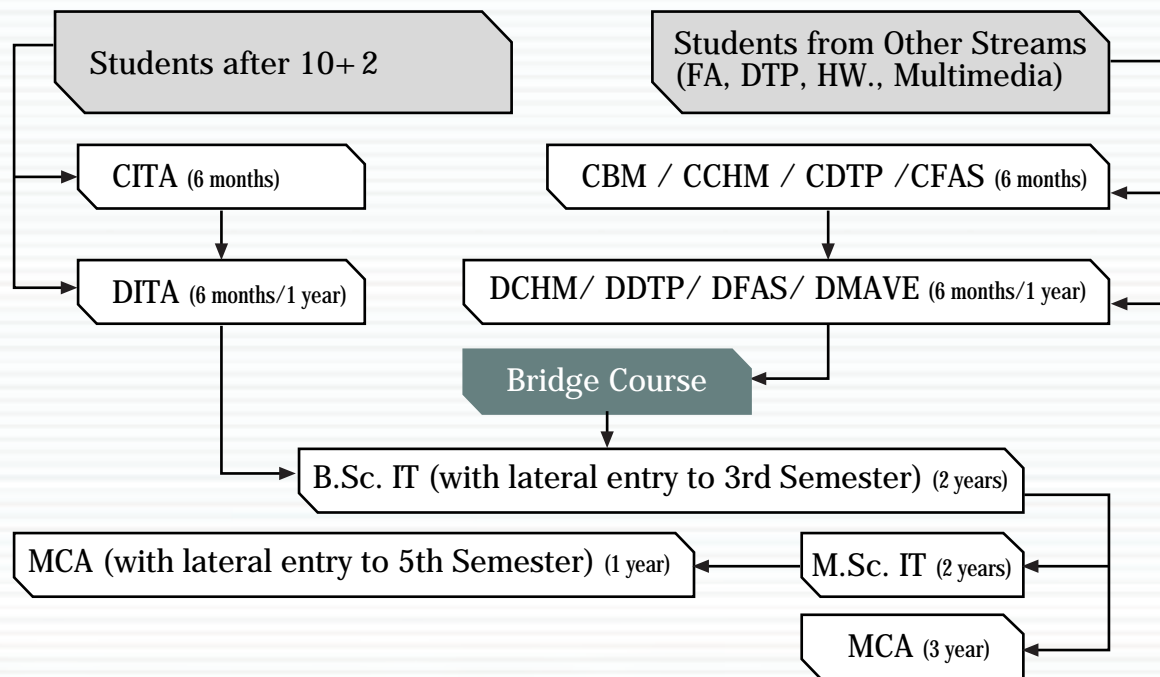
Students after 10+2

Students from Other Streams (FA, DTP, HW., Multimedia)

CITA (6 months)

CBM / CCHM / CDTP /CFAS (6 months)

DITA (6 months/1 year)

DCHM/ DDTP/ DFAS/ DMAVE (6 months/1 year)

Bridge Course

B.Sc. IT (with lateral entry to 3rd Semester) (2 years)

MCA (with lateral entry to 5th Semester) (1 year)

M.Sc. IT (2 years)

MCA (3 year)